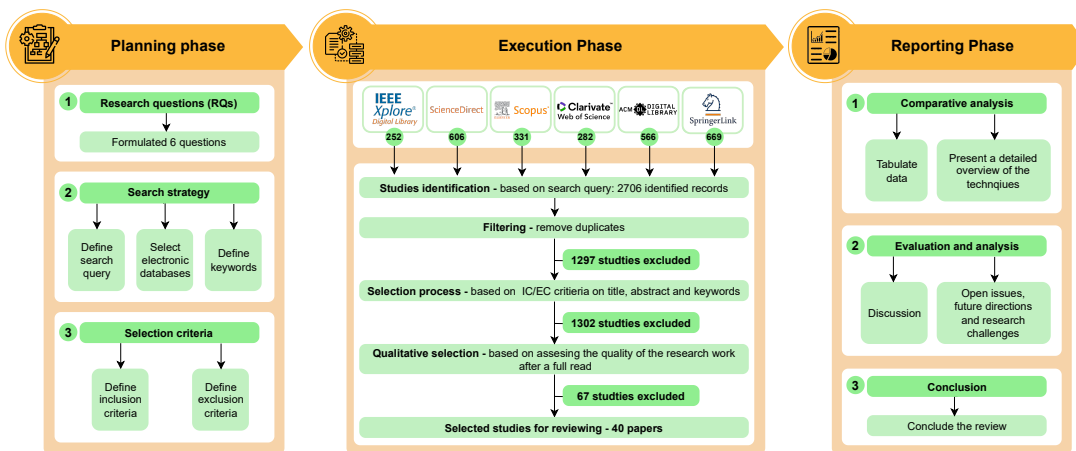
Planning phase

1 Research questions (RQs)

Formulated 6 questions

2 Search strategy

Define search query

Select electronic databases

Define keywords

3 Selection criteria

Define inclusion criteria

Define exclusion criteria

Execution Phase

IEEE Xplore Digital Library 252

ScienceDirect 606

Scopus 331

Clarivate Web of Science 282

ACM DL DIGITAL LIBRARY 566

SpringerLink 669

Studies identification - based on search query: 2706 identified records

Filtering - remove duplicates

1297 studties excluded

Selection process - based on IC/EC critieria on title, abstract and keywords

1302 studties excluded

Qualitative selection - based on assesing the quality of the research work after a full read

67 studties excluded

Selected studies for reviewing - 40 papers

Reporting Phase

1 Comparative analysis

Tabulate data

Present a detailed overview of the technqiues

2 Evaluation and analysis

Discussion

Open issues, future directions and research challenges

3 Conclusion

Conclude the review